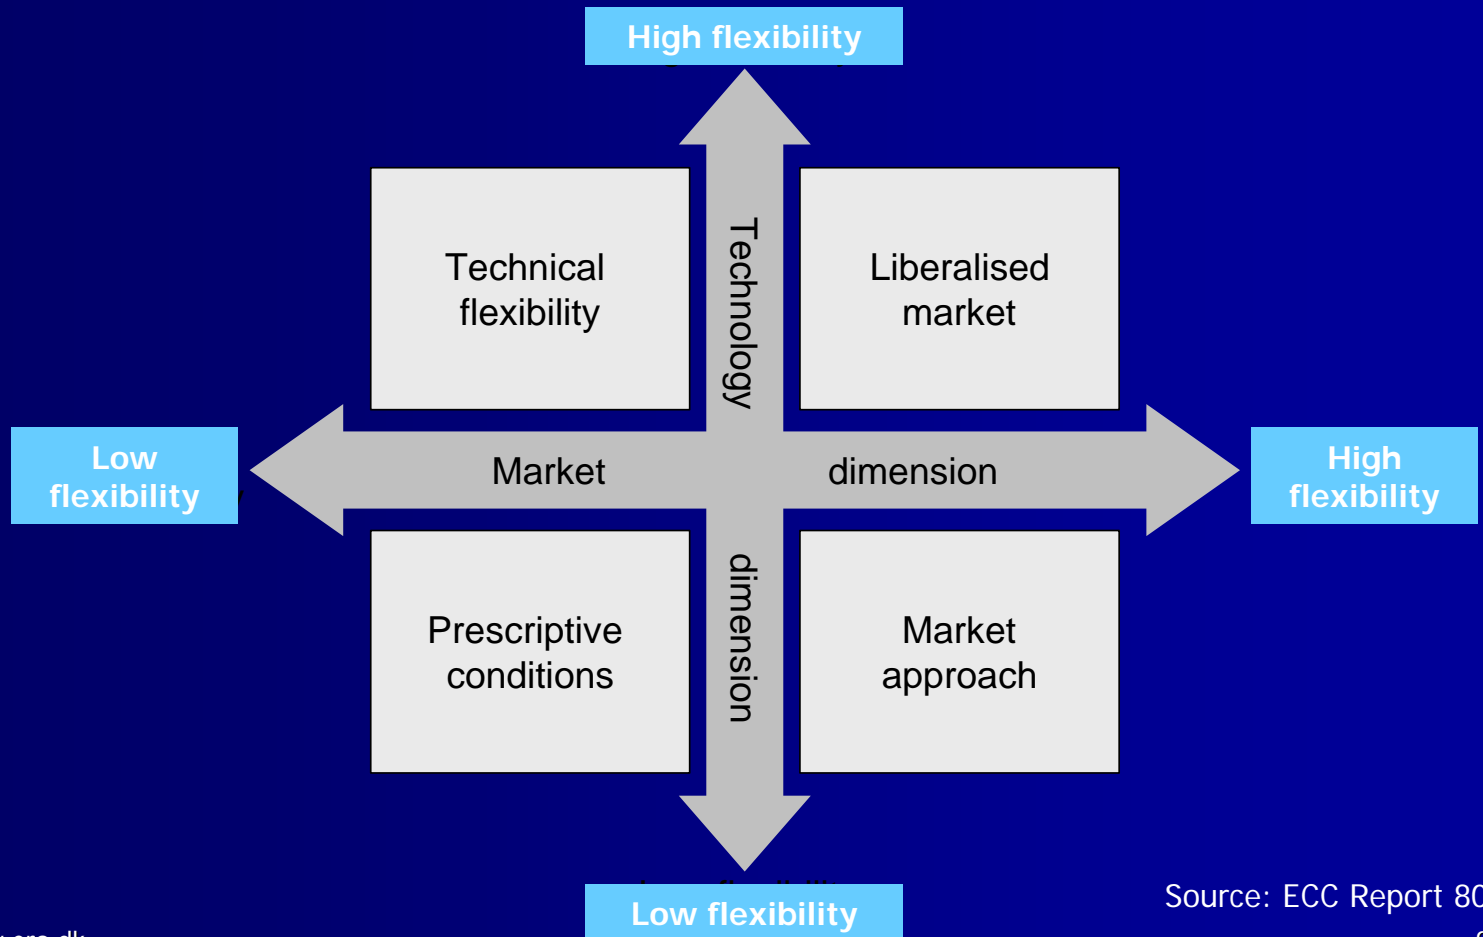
High flexibility

Technical flexibility

Technology

Liberalised market

Low flexibility

Market

dimension

High flexibility

Prescriptive conditions

dimension

Market approach

Low flexibility

Source: ECC Report 80

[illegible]